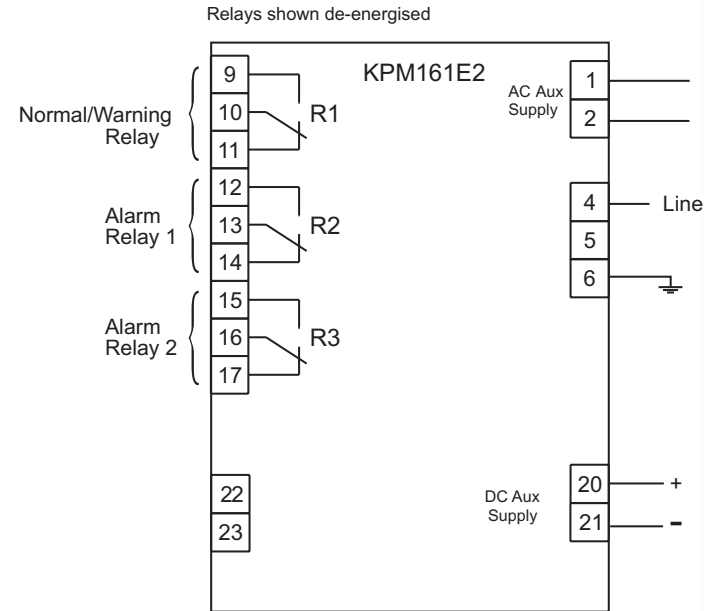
Relays shown de-energised

KPM161E2

Normal/Warning Relay

9

10

11

R1

Alarm Relay 1

12

13

14

R2

Alarm Relay 2

15

16

17

R3

22

23

AC Aux Supply

1

2

4

Line

5

6

DC Aux Supply

20

+

21

-